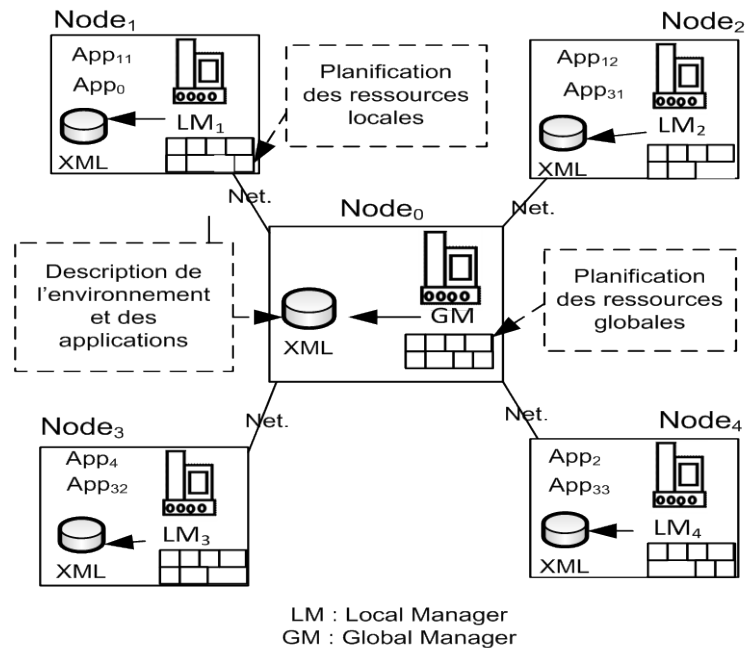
Node$_1$

App$_{11}$

App$_0$

LM$_1$

XML

Planification des ressources locales

Node$_2$

App$_{12}$

App$_{31}$

LM$_2$

XML

Net.

Net.

Node$_0$

Description de l'environnement et des applications

XML

GM

Planification des ressources globales

Net.

Net.

Node$_3$

App$_4$

App$_{32}$

LM$_3$

XML

Node$_4$

App$_2$

App$_{33}$

LM$_4$

XML

LM : Local Manager
GM : Global Manager